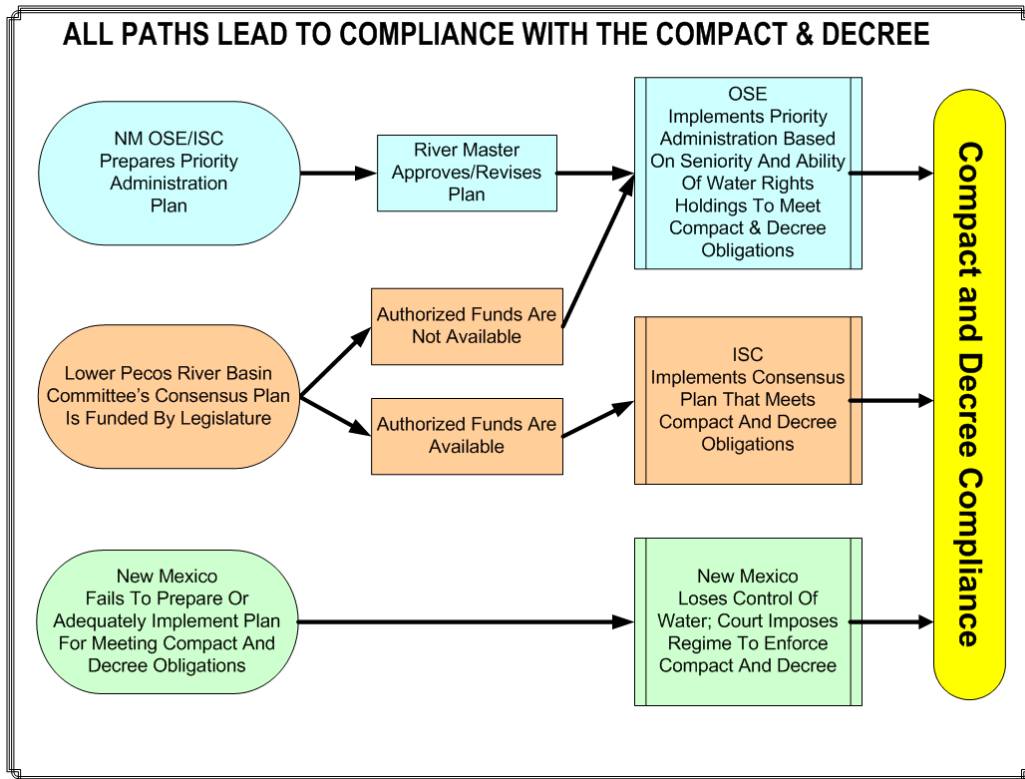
ALL PATHS LEAD TO COMPLIANCE WITH THE COMPACT & DECREE

NM OSE/ISC Prepares Priority Administration Plan

River Master Approves/Revises Plan

OSE Implements Priority Administration Based On Seniority And Ability Of Water Rights Holdings To Meet Compact & Decree Obligations

Lower Pecos River Basin Committee's Consensus Plan Is Funded By Legislature

Authorized Funds Are Not Available

Authorized Funds Are Available

ISC Implements Consensus Plan That Meets Compact And Decree Obligations

New Mexico Fails To Prepare Or Adequately Implement Plan For Meeting Compact And Decree Obligations

New Mexico Loses Control Of Water; Court Imposes Regime To Enforce Compact And Decree

Compact and Decree Compliance